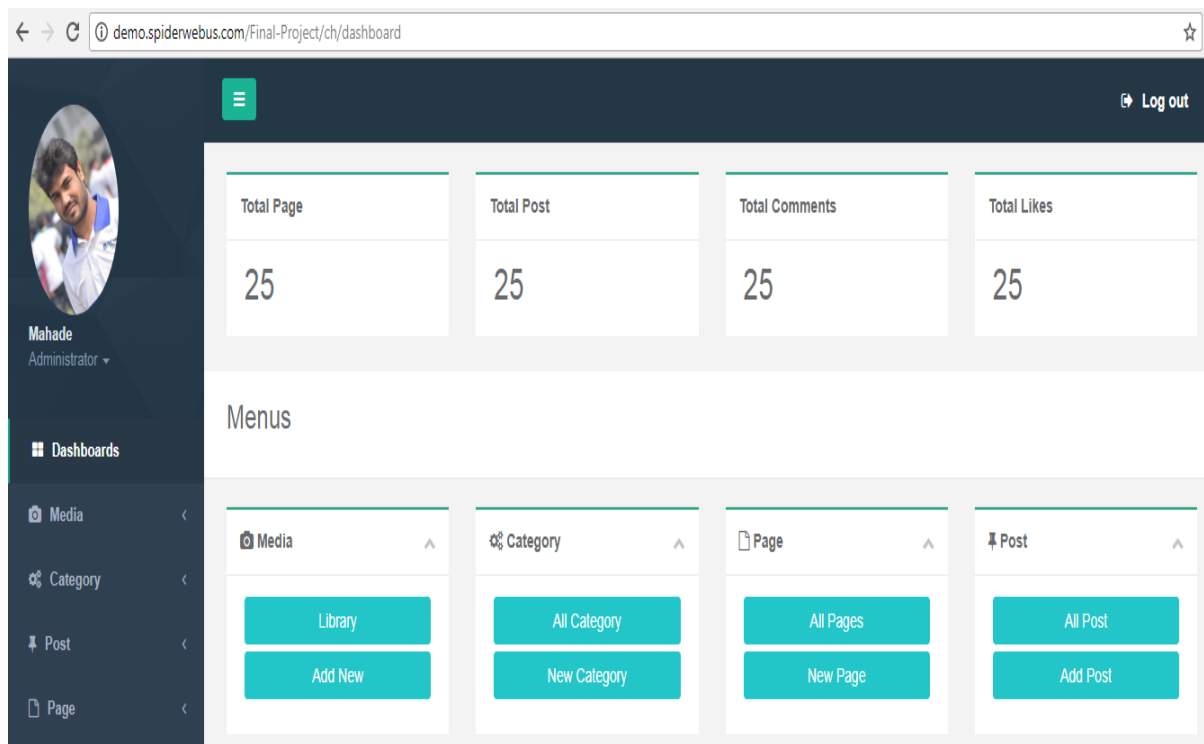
demo.spiderwebus.com/Final-Project/ch/dashboard

Log out

Mahade
Administrator

Dashboards
Media
Category
Post
Page

Total Page
25

Total Post
25

Total Comments
25

Total Likes
25

Menus

Media
Library
Add New

Category
All Category
New Category

Page
All Pages
New Page

Post
All Post
Add Post